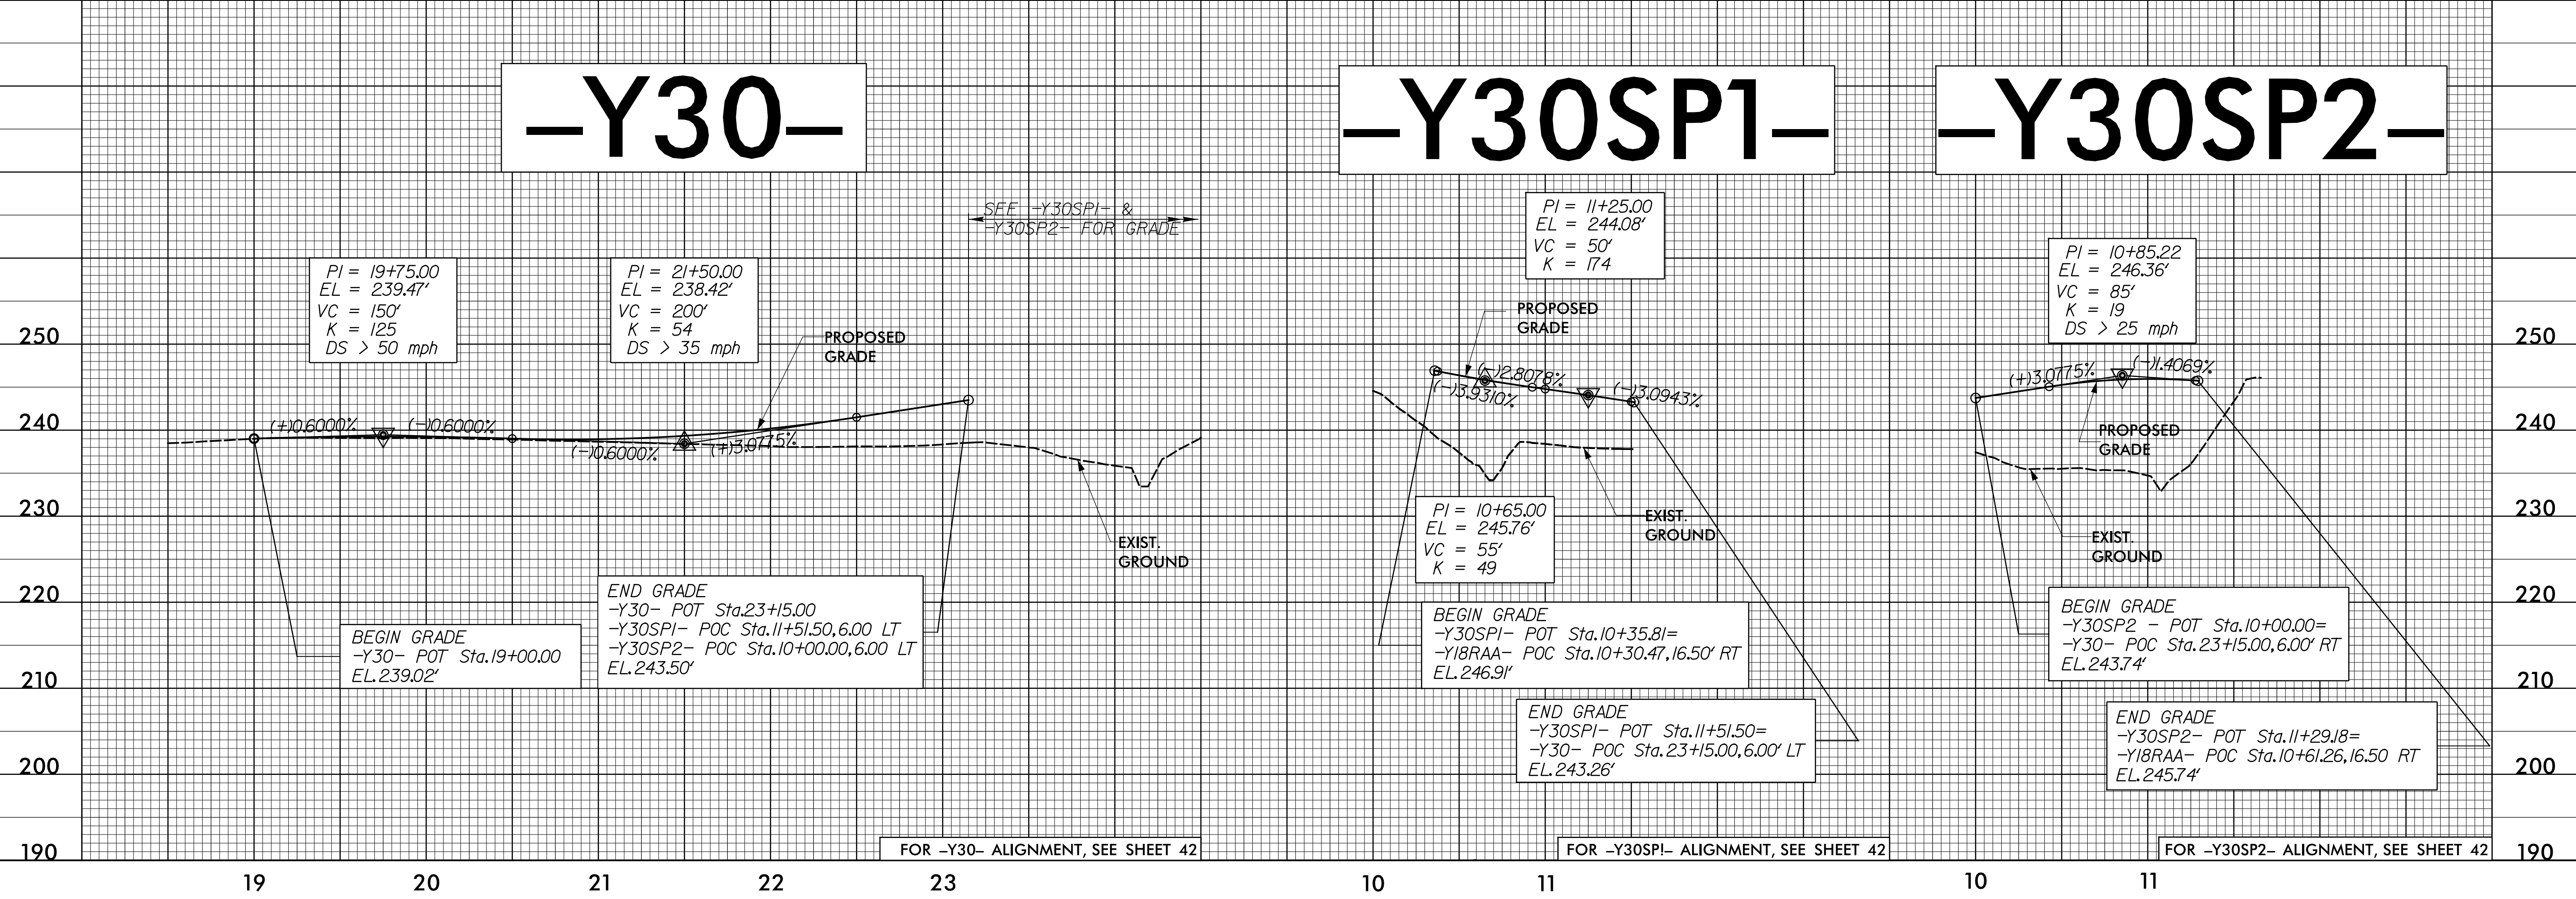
-Y30-

-Y30SP1-

-Y30SP2-

SEE -Y30SP1- & -Y30SP2- FOR GRADE

PI = 19+75.00
EL = 239.47'
VC = 150'
K = 125
DS > 50 mph

PI = 21+50.00
EL = 238.42'
VC = 200'
K = 54
DS > 35 mph

PROPOSED GRADE

(+)0.6000%
(-)0.6000%
(-)0.6000%
(+)3.0775%

EXIST. GROUND

BEGIN GRADE
-Y30- POT Sta.19+00.00
EL.239.02'

END GRADE
-Y30- POT Sta.23+15.00
-Y30SP1- POC Sta.11+51.50,6.00 LT
-Y30SP2- POC Sta.10+00.00,6.00 LT
EL.243.50'

FOR -Y30- ALIGNMENT, SEE SHEET 42

PI = 11+25.00
EL = 244.08'
VC = 50'
K = 174

PROPOSED GRADE

(-)2.8078%
(-)3.9310%
(-)3.0943%

PI = 10+65.00
EL = 245.76'
VC = 55'
K = 49

EXIST. GROUND

BEGIN GRADE
-Y30SP1- POT Sta.10+35.81=
-Y18RAA- POC Sta.10+30.47,16.50' RT
EL.246.91'

END GRADE
-Y30SP1- POT Sta.11+51.50=
-Y30- POC Sta.23+15.00,6.00' LT
EL.243.26'

FOR -Y30SP!- ALIGNMENT, SEE SHEET 42

PI = 10+85.22
EL = 246.36'
VC = 85'
K = 19
DS > 25 mph

(+)3.0775%
(-)1.4069%

PROPOSED GRADE

EXIST. GROUND

BEGIN GRADE
-Y30SP2 - POT Sta.10+00.00=
-Y30- POC Sta.23+15.00,6.00' RT
EL.243.74'

END GRADE
-Y30SP2- POT Sta.11+29.18=
-Y18RAA- POC Sta.10+61.26,16.50 RT
EL.245.74'

FOR -Y30SP2- ALIGNMENT, SEE SHEET 42

250 240 230 220 210 200 190
250 240 230 220 210 200 190

19 20 21 22 23 10 11 10 11